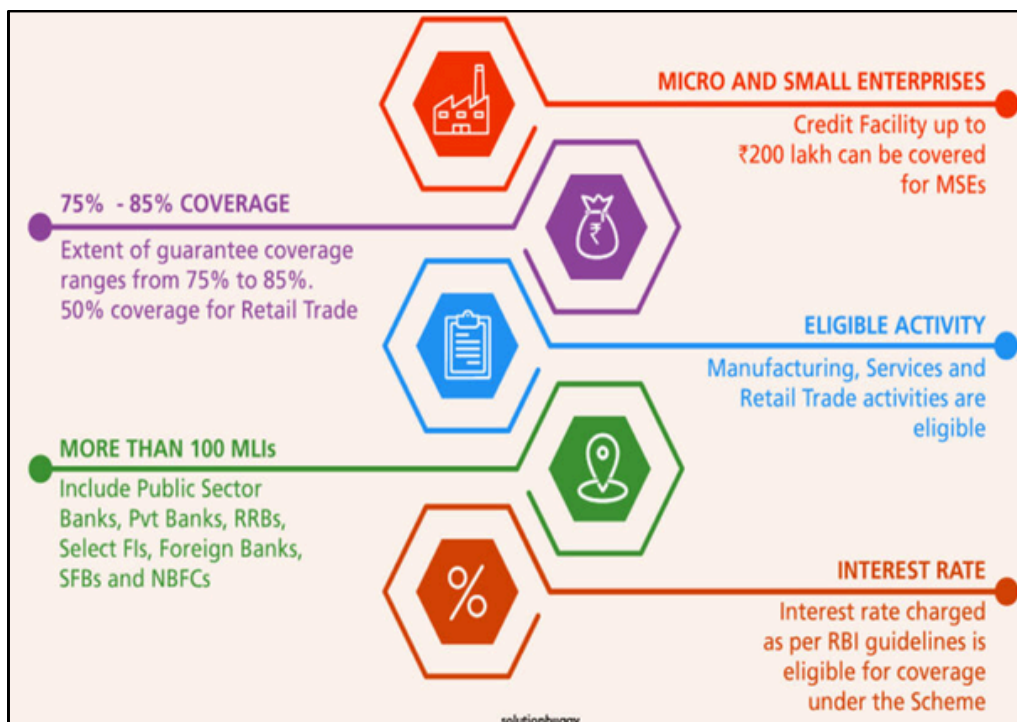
MICRO AND SMALL ENTERPRISES
Credit Facility up to ₹200 lakh can be covered for MSEs

75% - 85% COVERAGE
Extent of guarantee coverage ranges from 75% to 85%. 50% coverage for Retail Trade

ELIGIBLE ACTIVITY
Manufacturing, Services and Retail Trade activities are eligible

MORE THAN 100 MLIs
Include Public Sector Banks, Pvt Banks, RRBs, Select FIs, Foreign Banks, SFBs and NBFCs

%

INTEREST RATE
Interest rate charged as per RBI guidelines is eligible for coverage under the Scheme

solutionbuggy